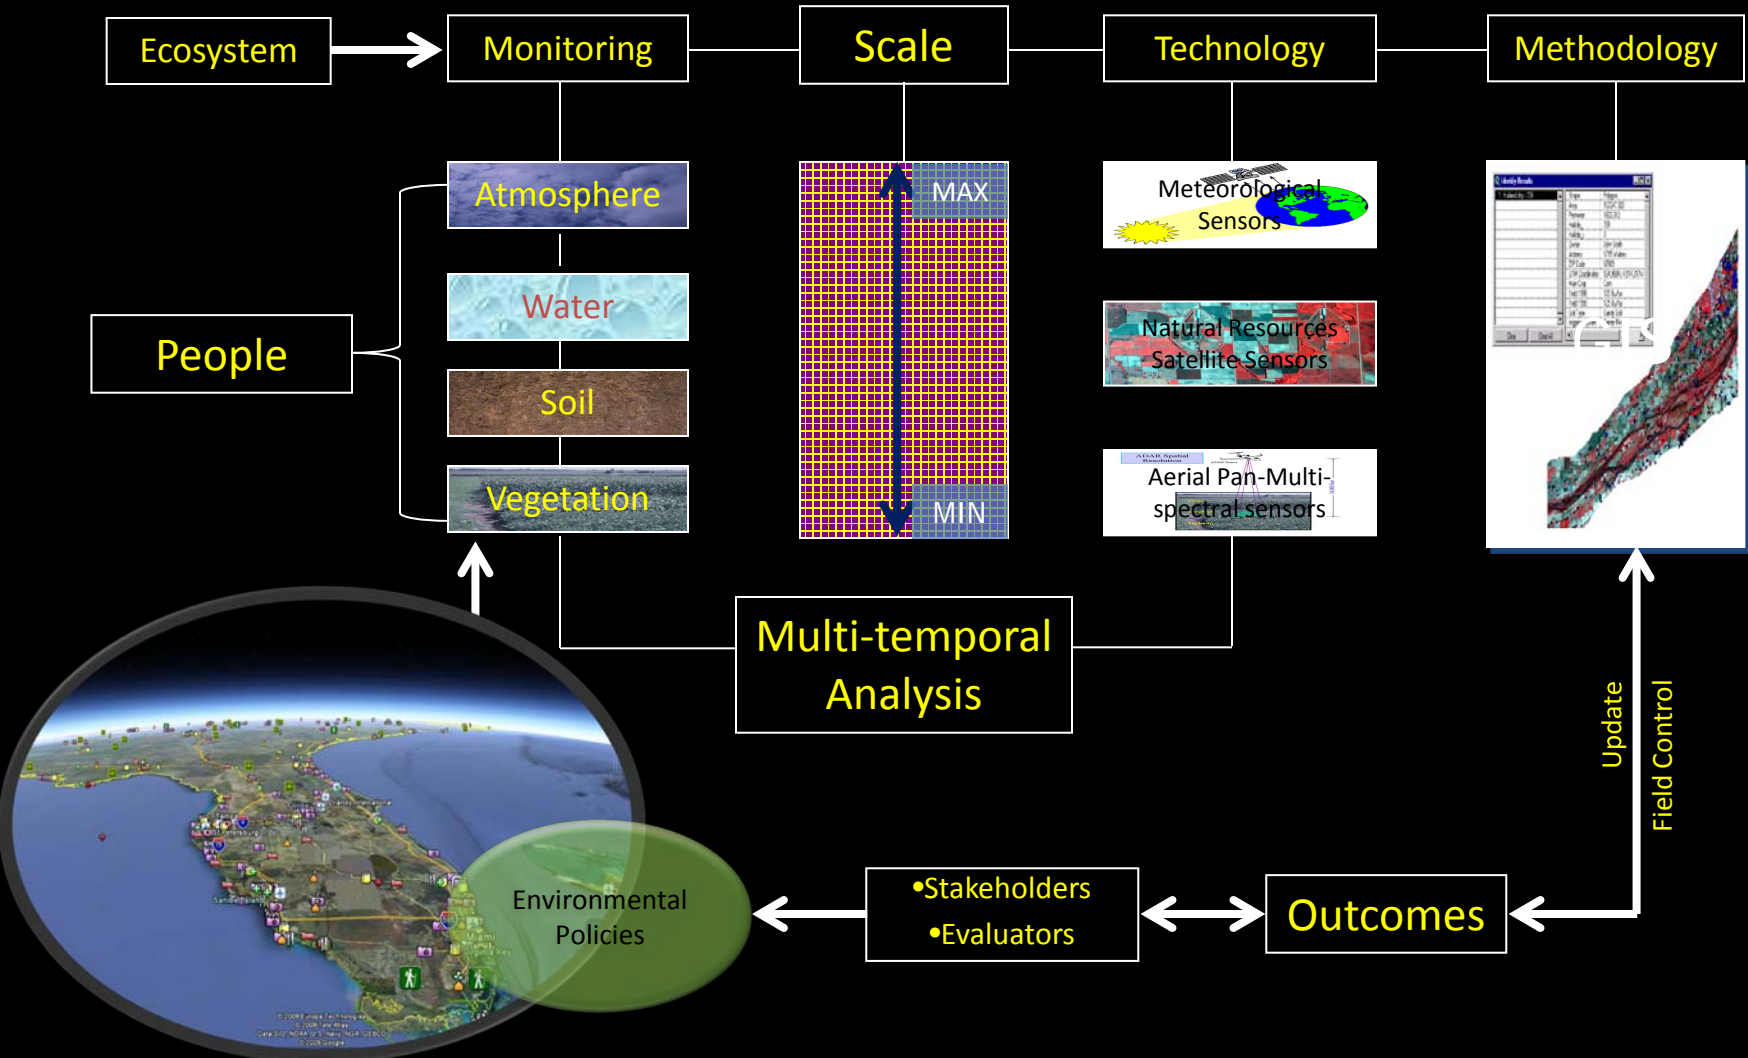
Ecosystem

Monitoring

Scale

Technology

Methodology

Atmosphere

Water

Soil

Vegetation

People

MAX

MIN

Meteorological Sensors

Natural Resources Satellite Sensors

Aerial Pan-Multi-spectral sensors

GIS

Multi-temporal Analysis

Update

Field Control

Environmental Policies

•Stakeholders
•Evaluators

Outcomes